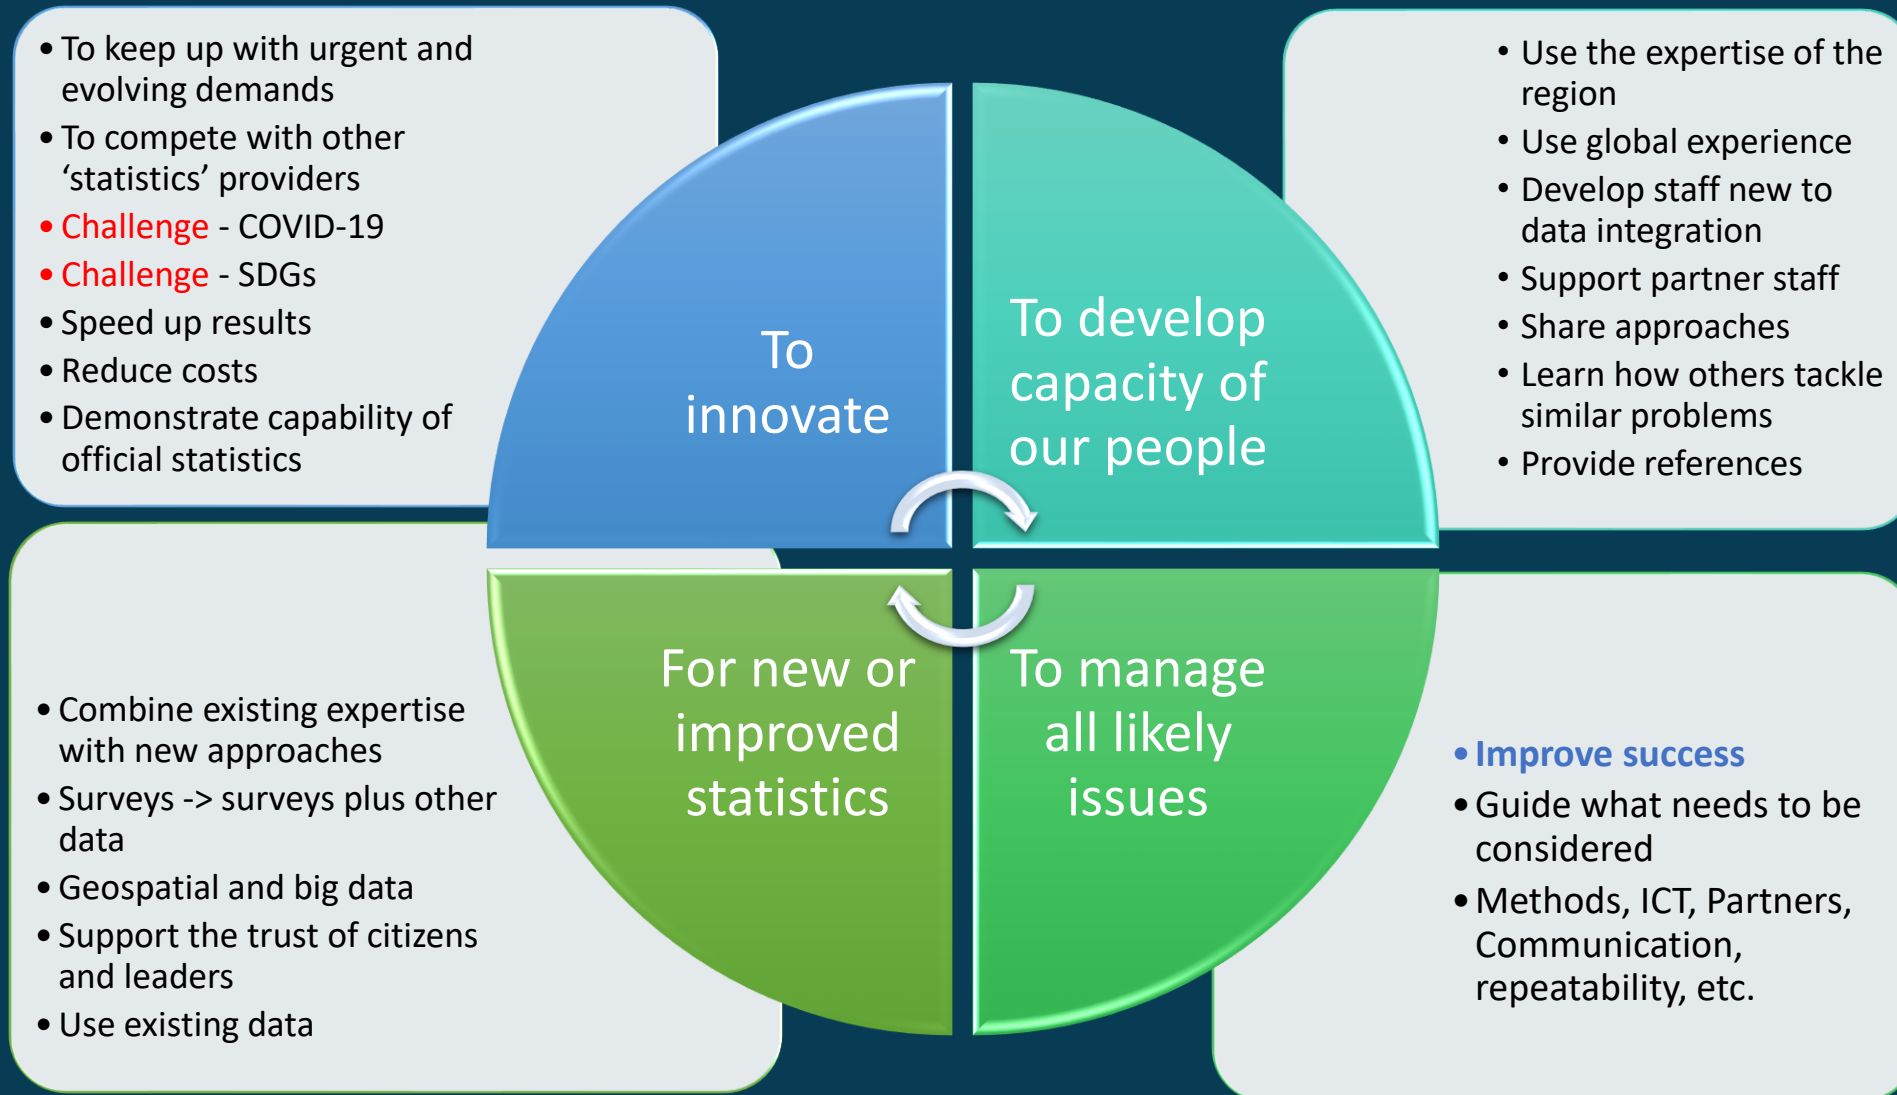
• To keep up with urgent and evolving demands
• To compete with other 'statistics' providers
• Challenge - COVID-19
• Challenge - SDGs
• Speed up results
• Reduce costs
• Demonstrate capability of official statistics

To innovate

To develop capacity of our people

• Use the expertise of the region
• Use global experience
• Develop staff new to data integration
• Support partner staff
• Share approaches
• Learn how others tackle similar problems
• Provide references

• Combine existing expertise with new approaches
• Surveys -> surveys plus other data
• Geospatial and big data
• Support the trust of citizens and leaders
• Use existing data

For new or improved statistics

To manage all likely issues

• Improve success
• Guide what needs to be considered
• Methods, ICT, Partners, Communication, repeatability, etc.